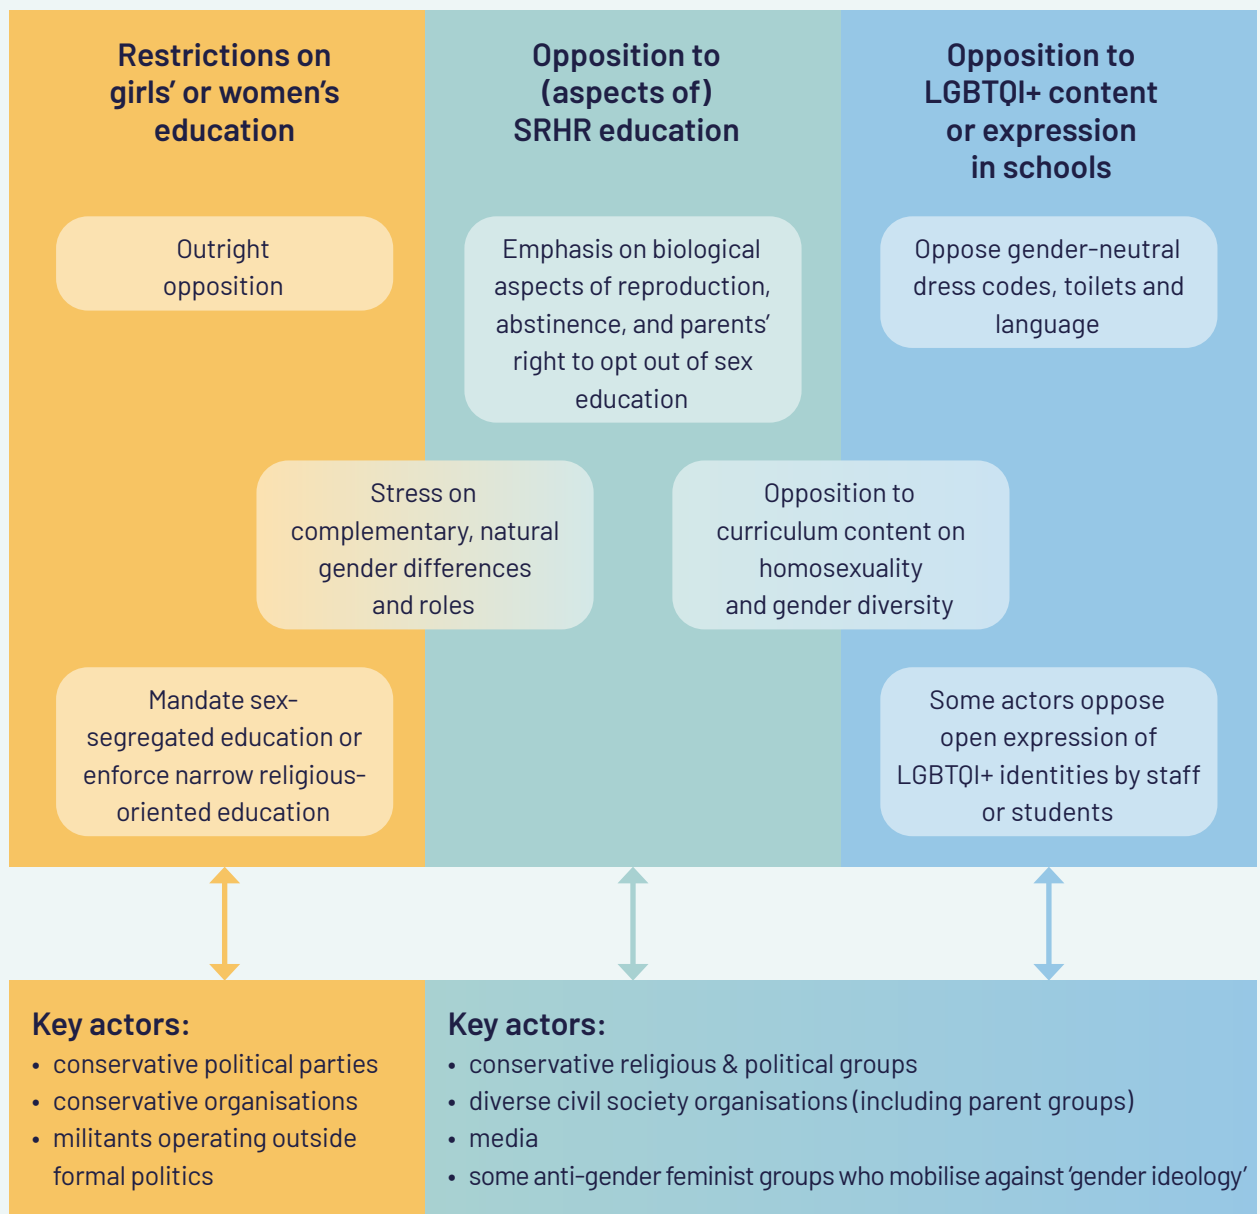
Restrictions on girls' or women's education

Opposition to (aspects of) SRHR education

Opposition to LGBTQI+ content or expression in schools

Outright opposition

Emphasis on biological aspects of reproduction, abstinence, and parents' right to opt out of sex education

Oppose gender-neutral dress codes, toilets and language

Stress on complementary, natural gender differences and roles

Opposition to curriculum content on homosexuality and gender diversity

Mandate sex-segregated education or enforce narrow religious-oriented education

Some actors oppose open expression of LGBTQI+ identities by staff or students

Key actors:
• conservative political parties
• conservative organisations
• militants operating outside formal politics

Key actors:
• conservative religious & political groups
• diverse civil society organisations (including parent groups)
• media
• some anti-gender feminist groups who mobilise against 'gender ideology'